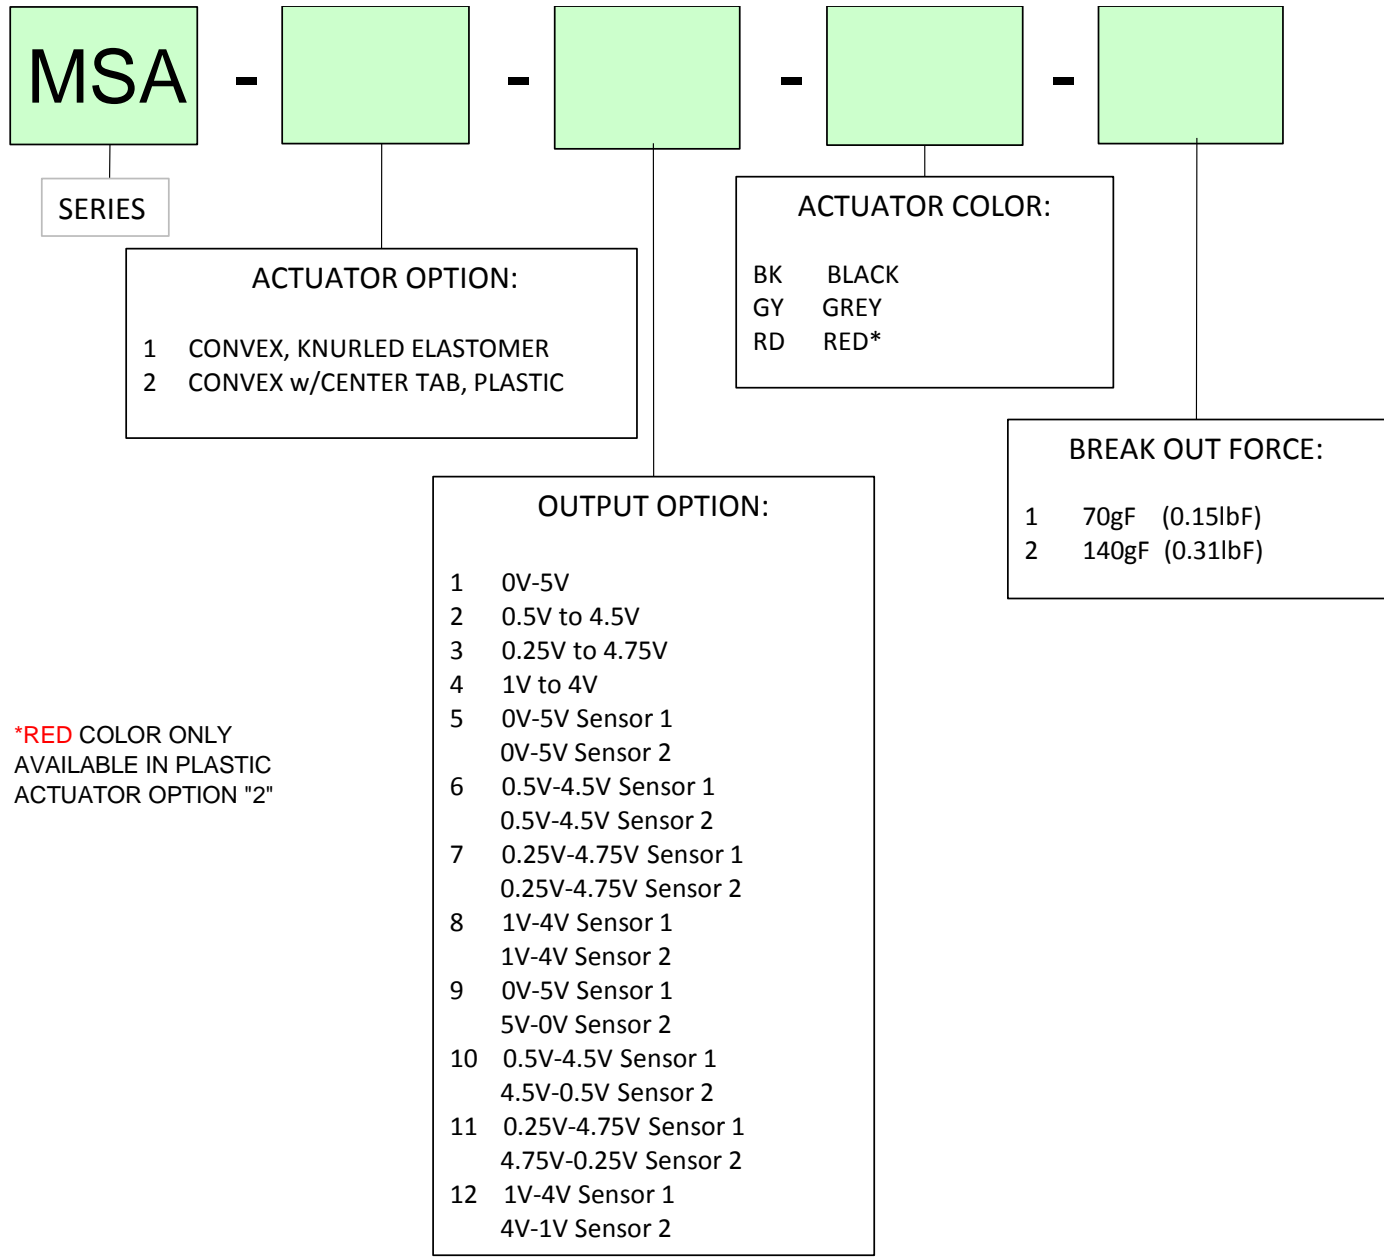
MSA - - - -

SERIES

ACTUATOR OPTION:

1 CONVEX, KNURLED ELASTOMER
2 CONVEX w/CENTER TAB, PLASTIC

ACTUATOR COLOR:

BK BLACK
GY GREY
RD RED*

BREAK OUT FORCE:

1 70gF (0.15lbF)
2 140gF (0.31lbF)

OUTPUT OPTION:

1 0V-5V
2 0.5V to 4.5V
3 0.25V to 4.75V
4 1V to 4V
5 0V-5V Sensor 1
0V-5V Sensor 2
6 0.5V-4.5V Sensor 1
0.5V-4.5V Sensor 2
7 0.25V-4.75V Sensor 1
0.25V-4.75V Sensor 2
8 1V-4V Sensor 1
1V-4V Sensor 2
9 0V-5V Sensor 1
5V-0V Sensor 2
10 0.5V-4.5V Sensor 1
4.5V-0.5V Sensor 2
11 0.25V-4.75V Sensor 1
4.75V-0.25V Sensor 2
12 1V-4V Sensor 1
4V-1V Sensor 2

*RED COLOR ONLY AVAILABLE IN PLASTIC ACTUATOR OPTION "2"